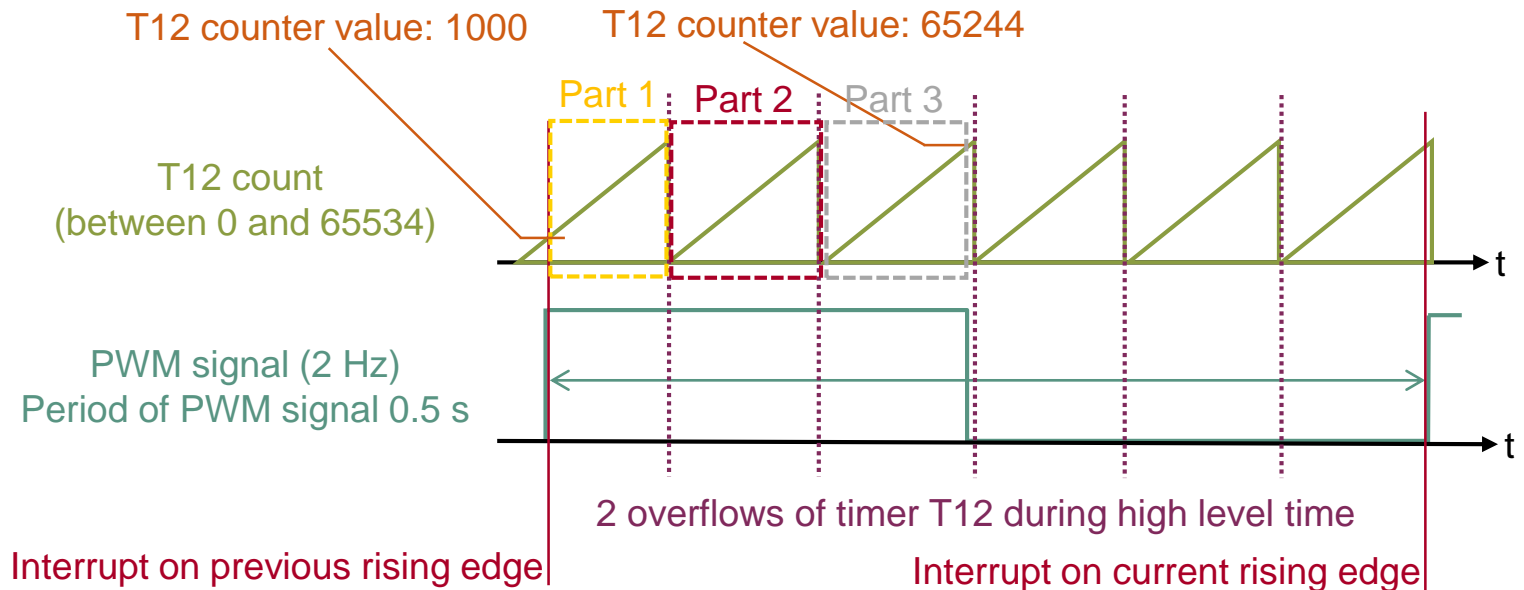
T12 counter value: 1000

T12 counter value: 65244

Part 1

Part 2

Part 3

T12 count
(between 0 and 65534)

t

PWM signal (2 Hz)
Period of PWM signal 0.5 s

t

2 overflows of timer T12 during high level time

Interrupt on previous rising edge

Interrupt on current rising edge